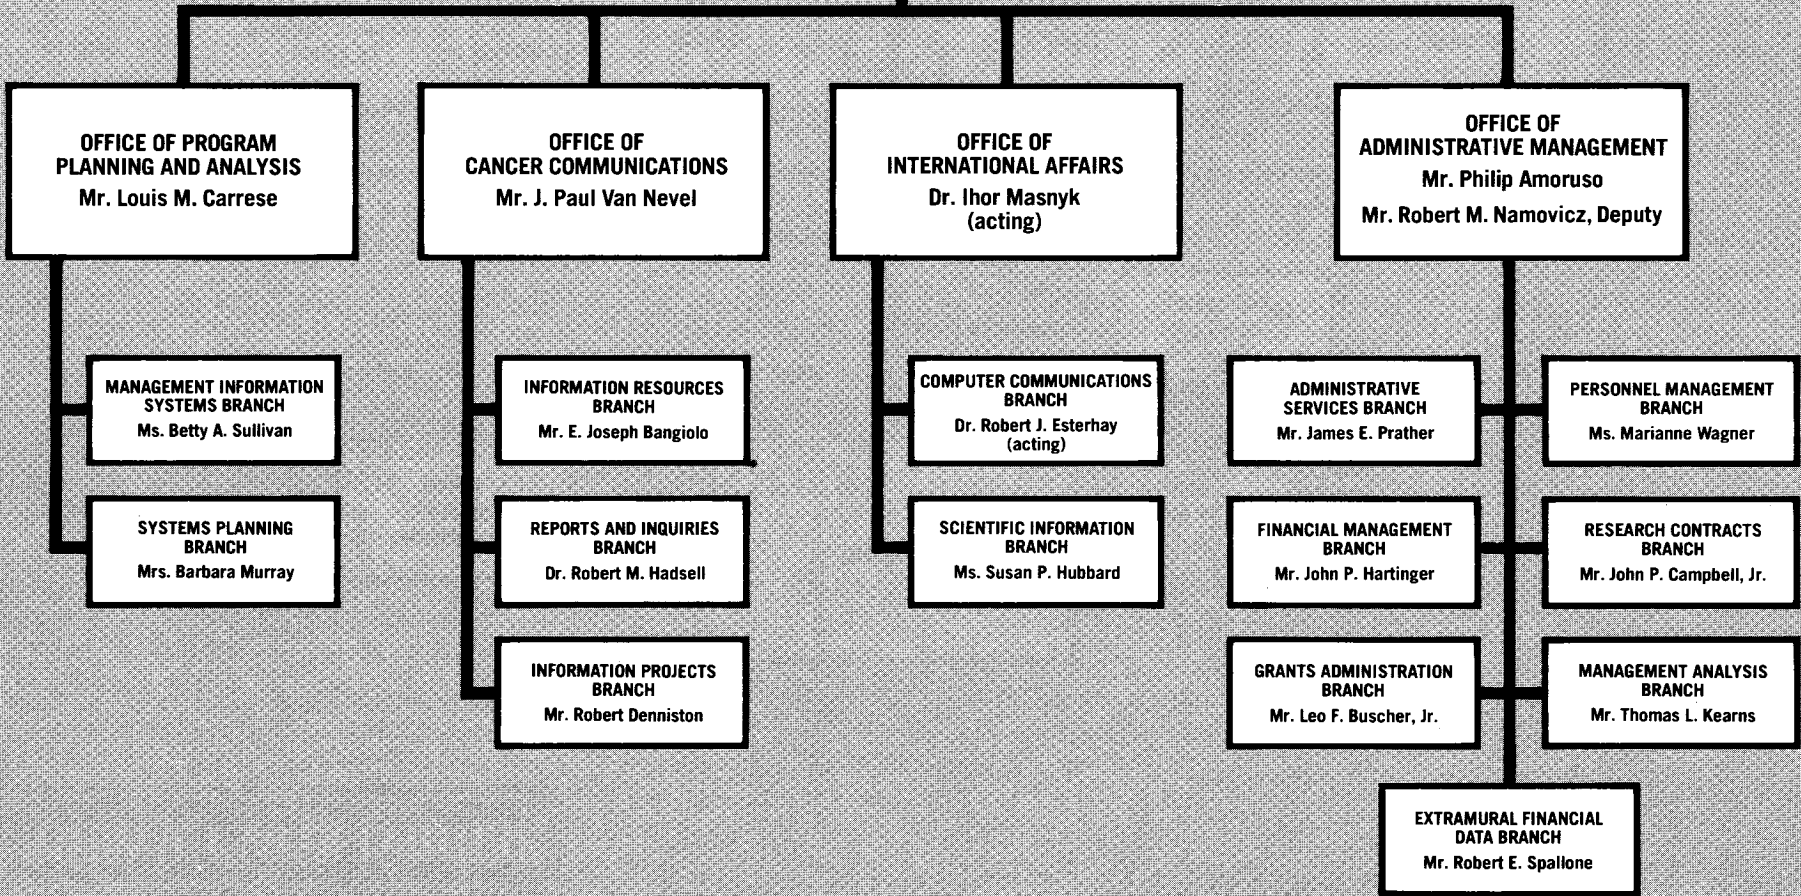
OFFICE OF PROGRAM PLANNING AND ANALYSIS
Mr. Louis M. Carrese

MANAGEMENT INFORMATION SYSTEMS BRANCH
Ms. Betty A. Sullivan

SYSTEMS PLANNING BRANCH
Mrs. Barbara Murray

OFFICE OF CANCER COMMUNICATIONS
Mr. J. Paul Van Nevel

INFORMATION RESOURCES BRANCH
Mr. E. Joseph Bangiolo

REPORTS AND INQUIRIES BRANCH
Dr. Robert M. Hadsell

INFORMATION PROJECTS BRANCH
Mr. Robert Denniston

OFFICE OF INTERNATIONAL AFFAIRS
Dr. Ihor Masnyk
(acting)

COMPUTER COMMUNICATIONS BRANCH
Dr. Robert J. Esterhay
(acting)

SCIENTIFIC INFORMATION BRANCH
Ms. Susan P. Hubbard

OFFICE OF ADMINISTRATIVE MANAGEMENT
Mr. Philip Amoruso
Mr. Robert M. Namovicz, Deputy

ADMINISTRATIVE SERVICES BRANCH
Mr. James E. Prather

PERSONNEL MANAGEMENT BRANCH
Ms. Marianne Wagner

FINANCIAL MANAGEMENT BRANCH
Mr. John P. Hartinger

RESEARCH CONTRACTS BRANCH
Mr. John P. Campbell, Jr.

GRANTS ADMINISTRATION BRANCH
Mr. Leo F. Buscher, Jr.

MANAGEMENT ANALYSIS BRANCH
Mr. Thomas L. Kearns

EXTRAMURAL FINANCIAL DATA BRANCH
Mr. Robert E. Spallone